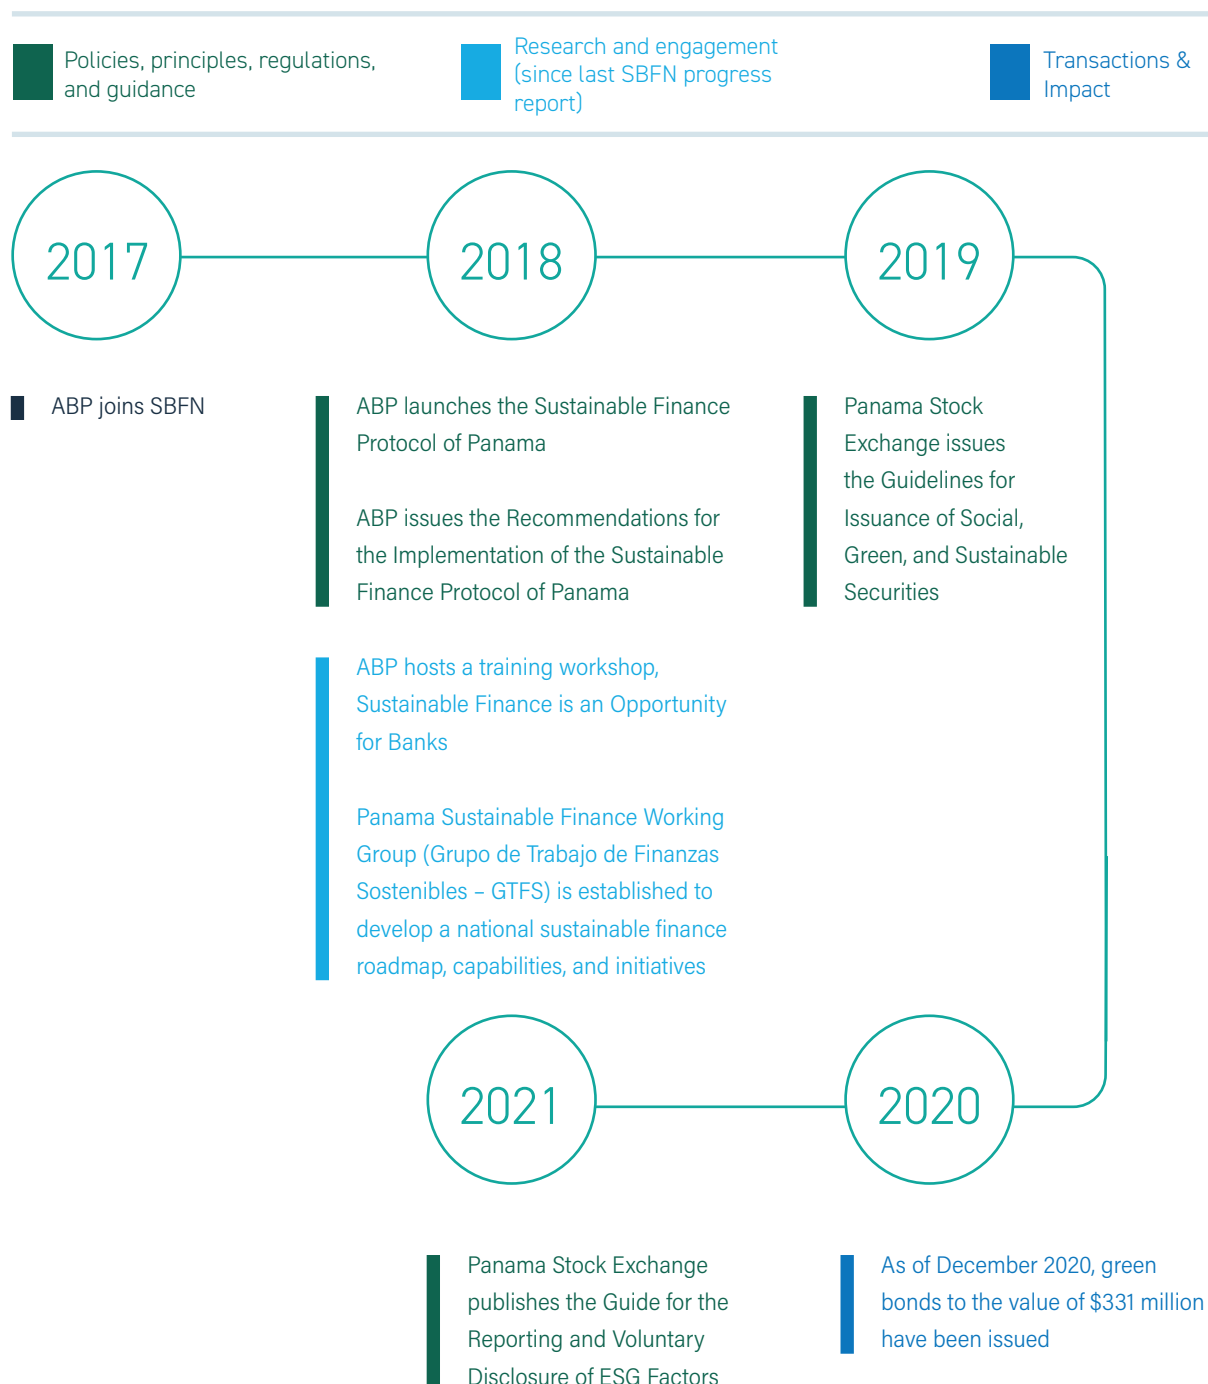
Policies, principles, regulations, and guidance

Research and engagement (since last SBFN progress report)

Transactions & Impact

2017

2018

2019

ABP joins SBFN

ABP launches the Sustainable Finance Protocol of Panama

ABP issues the Recommendations for the Implementation of the Sustainable Finance Protocol of Panama

Panama Stock Exchange issues the Guidelines for Issuance of Social, Green, and Sustainable Securities

ABP hosts a training workshop, Sustainable Finance is an Opportunity for Banks

Panama Sustainable Finance Working Group (Grupo de Trabajo de Finanzas Sostenibles – GTFS) is established to develop a national sustainable finance roadmap, capabilities, and initiatives

2021

2020

Panama Stock Exchange publishes the Guide for the Reporting and Voluntary Disclosure of ESG Factors

As of December 2020, green bonds to the value of $331 million have been issued